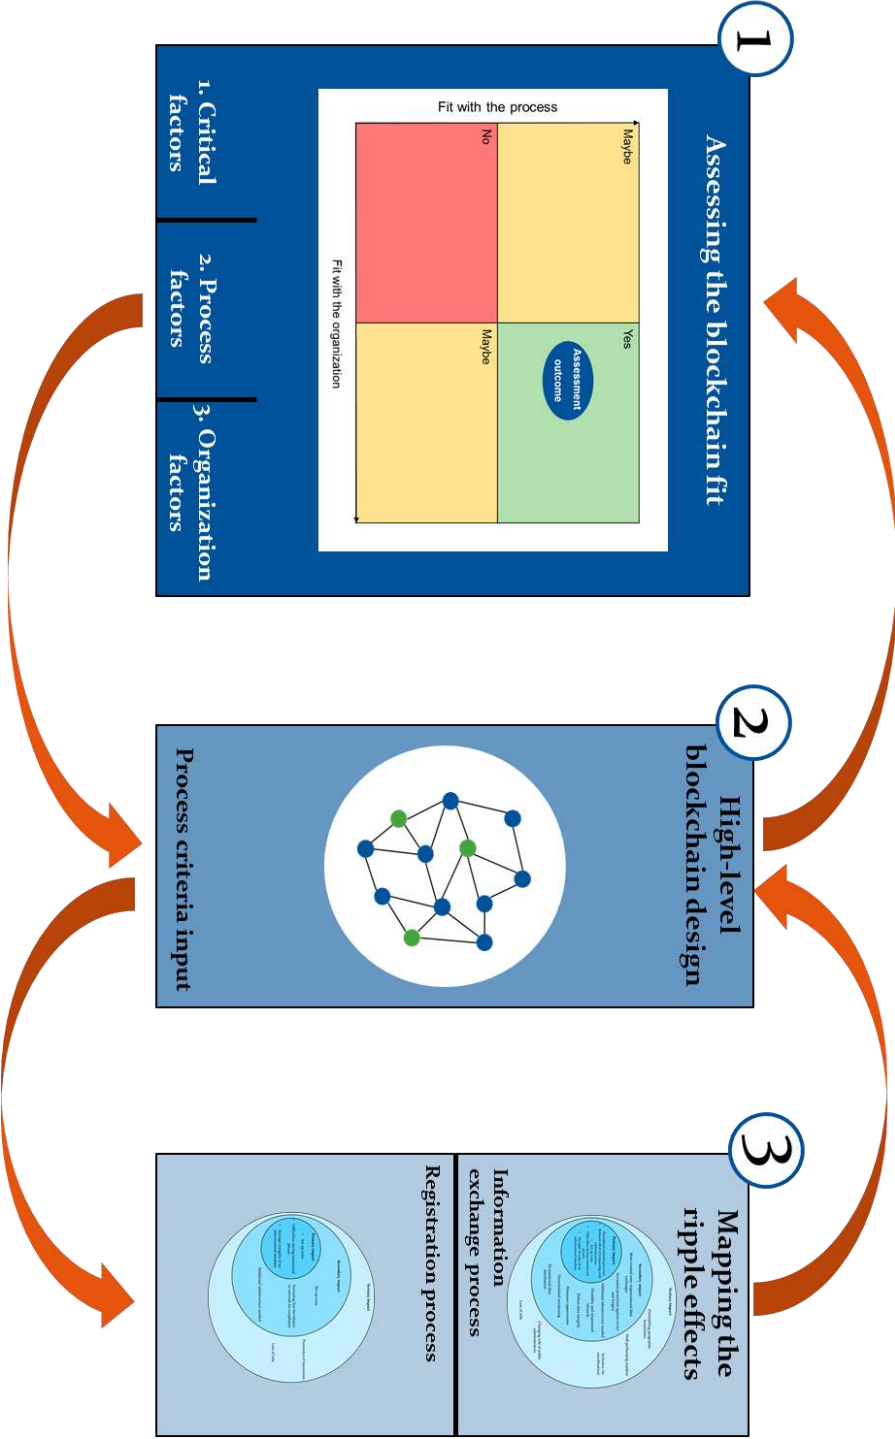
1

Assessing the blockchain fit

Fit with the process

Maybe

Yes

Assessment outcome

No

Maybe

Fit with the organization

1. Critical factors

2. Process factors

3. Organization factors

2

High-level blockchain design

Process criteria input

3

Mapping the ripple effects

Information exchange process

Registration process

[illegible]